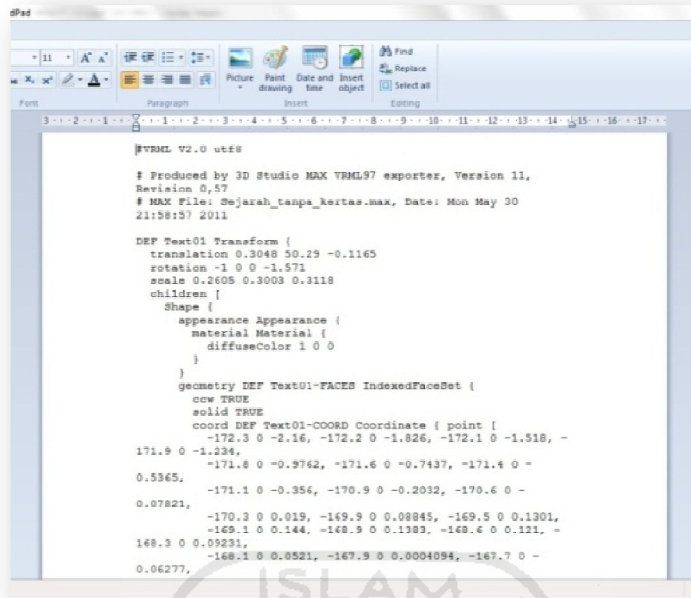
dPad

11 A A

Font

Paragraph

Picture Paint drawing Date and time Insert object

Insert

Find Replace Select all

Editing

3 · 2 · 1 · 1 · 1 · 2 · 3 · 4 · 5 · 6 · 7 · 8 · 9 · 10 · 11 · 12 · 13 · 14 · 15 · 16 · 17

#VRML V2.0 utf8

# Produced by 3D Studio MAX VRML97 exporter, Version 11, Revision 0,57
# MAX File: Sejarah_tanpa_kertas.max, Date: Mon May 30 21:58:57 2011

DEF Text01 Transform {
translation 0.3048 50.29 -0.1165
rotation -1 0 0 -1.571
scale 0.2605 0.3003 0.3118
children [
Shape {
appearance Appearance {
material Material {
diffuseColor 1 0 0
}
}
geometry DEF Text01-FACES IndexedFaceSet {
ccw TRUE
solid TRUE
coord DEF Text01-COORD Coordinate { point [
-172.3 0 -2.16, -172.2 0 -1.826, -172.1 0 -1.518, -171.9 0 -1.234,
-171.8 0 -0.9762, -171.6 0 -0.7437, -171.4 0 -0.5365,
-171.1 0 -0.356, -170.9 0 -0.2032, -170.6 0 -0.07821,
-170.3 0 0.019, -169.9 0 0.08845, -169.5 0 0.1301,
-169.1 0 0.144, -168.9 0 0.1383, -168.6 0 0.121, -168.3 0 0.09231,
-168.1 0 0.0521, -167.9 0 0.0004094, -167.7 0 -0.06277,

ISLAM